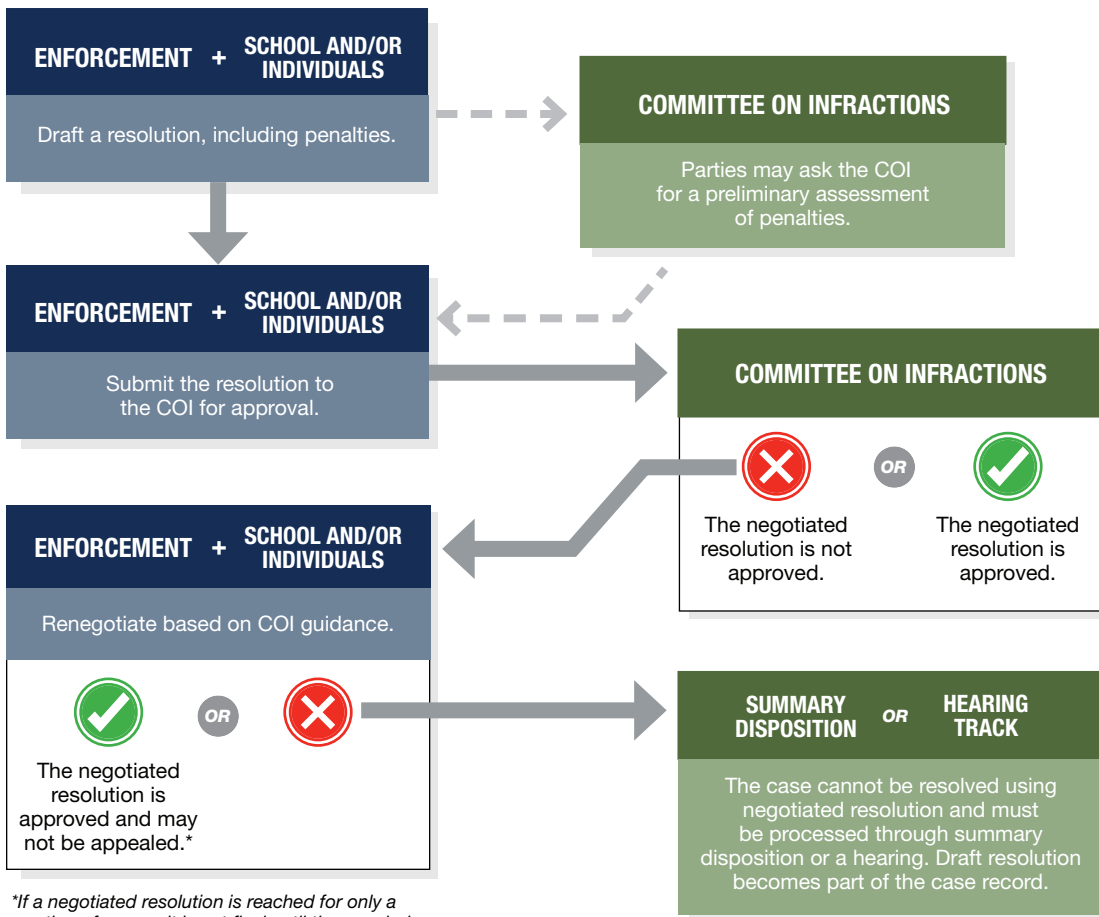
ENFORCEMENT + SCHOOL AND/OR INDIVIDUALS

Draft a resolution, including penalties.

COMMITTEE ON INFRACTIONS

Parties may ask the COI for a preliminary assessment of penalties.

ENFORCEMENT + SCHOOL AND/OR INDIVIDUALS

Submit the resolution to the COI for approval.

COMMITTEE ON INFRACTIONS

The negotiated resolution is not approved.

OR

The negotiated resolution is approved.

ENFORCEMENT + SCHOOL AND/OR INDIVIDUALS

Renegotiate based on COI guidance.

The negotiated resolution is approved and may not be appealed.*

OR

SUMMARY DISPOSITION OR HEARING TRACK

The case cannot be resolved using negotiated resolution and must be processed through summary disposition or a hearing. Draft resolution becomes part of the case record.

*If a negotiated resolution is reached for only a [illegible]